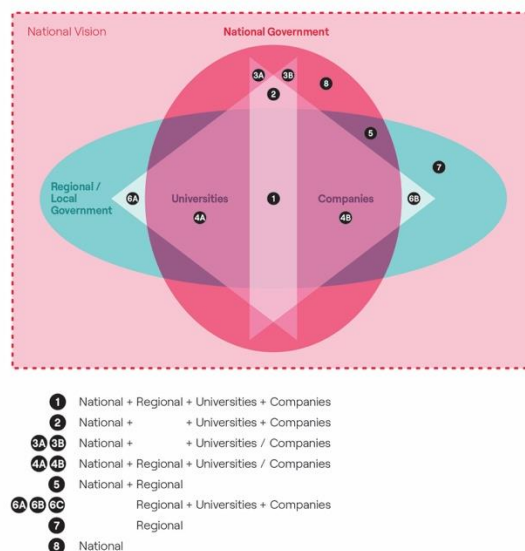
National Vision

National Government

3A 3B 8
2
5
7

Regional / Local Government

6A Universities 1 Companies 6B
4A 4B

1 National + Regional + Universities + Companies
2 National + + Universities + Companies
3A 3B National + + Universities / Companies
4A 4B National + Regional + Universities / Companies
5 National + Regional
6A 6B 6C Regional + Universities + Companies
7 Regional
8 National